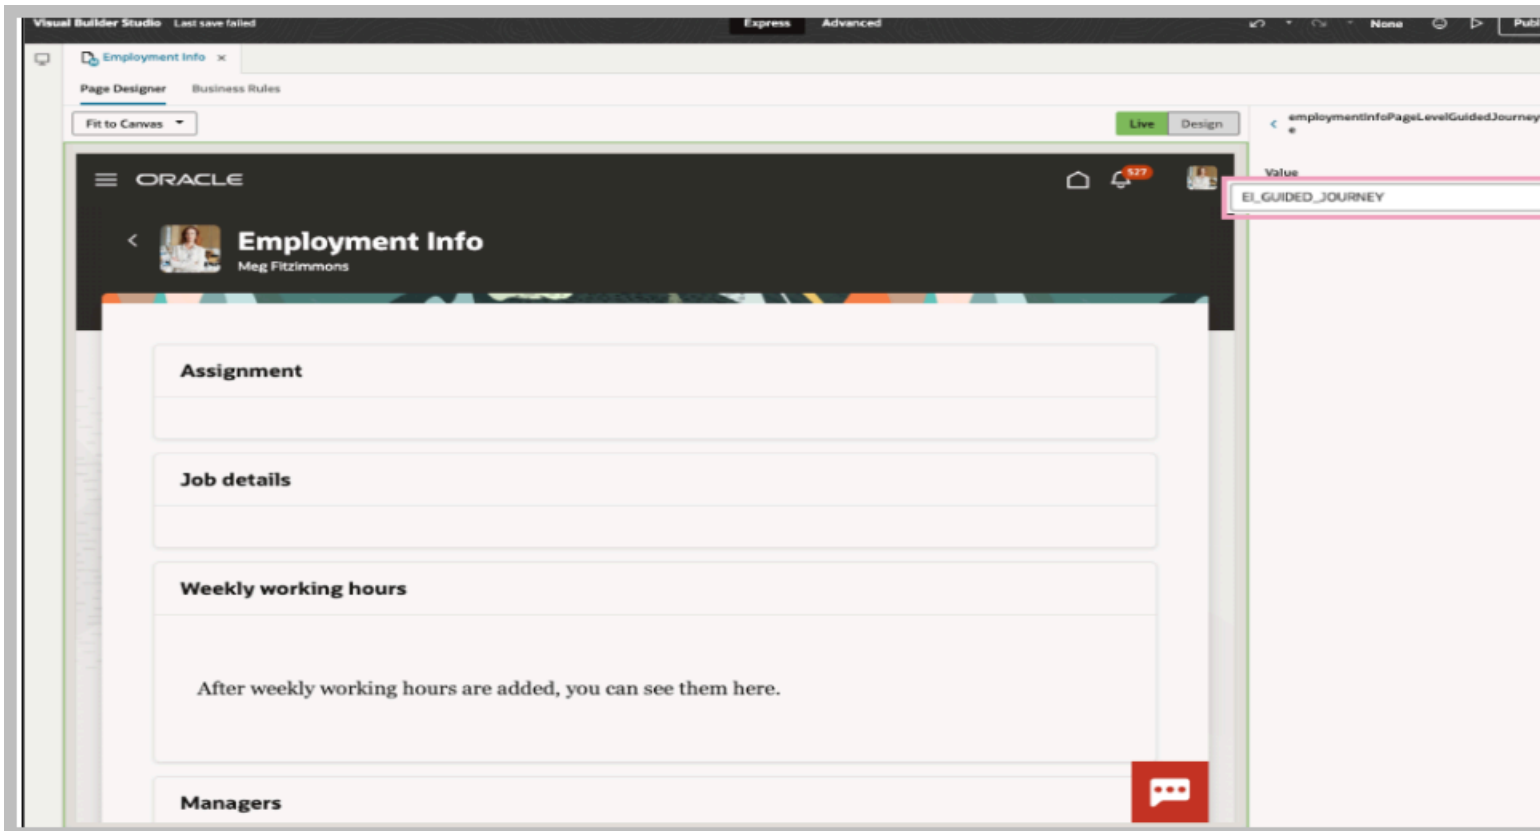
Visual Builder Studio Last save failed

Express Advanced

None

Pub

Employment Info ×

Page Designer Business Rules

Fit to Canvas

Live Design

employmentInfoPageLevelGuidedJourney e

Value

EI_GUIDED_JOURNEY

ORACLE

527

Employment Info

Meg Fitzimmons

Assignment

Job details

Weekly working hours

After weekly working hours are added, you can see them here.

Managers